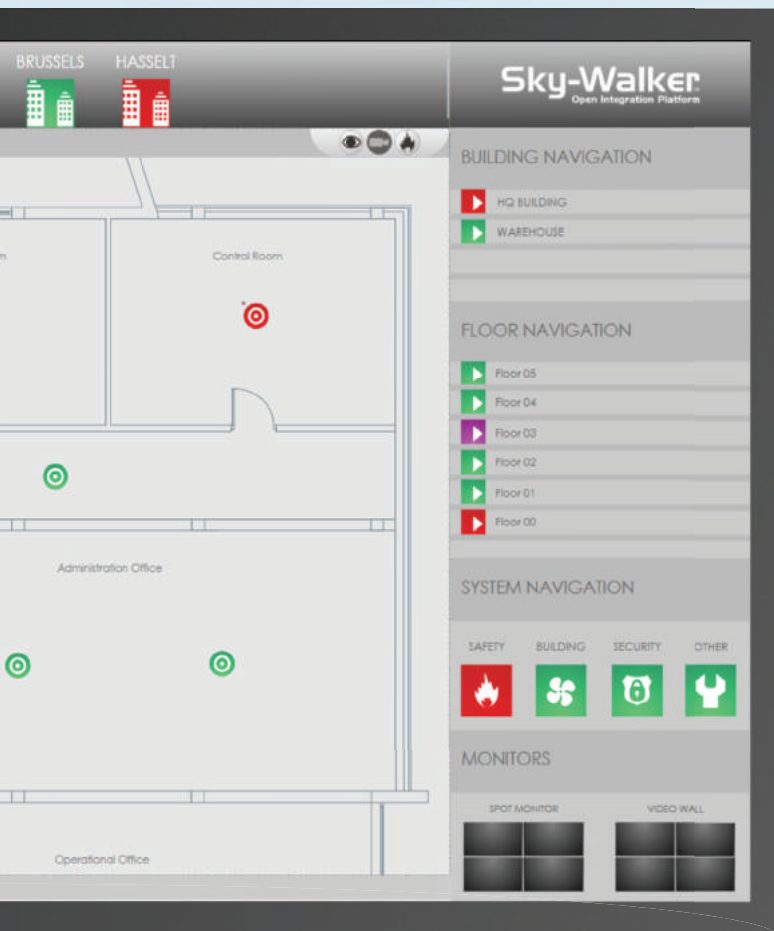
BRUSSELS HASSELT

Sky-Walker
Open Integration Platform

Control Room

Administration Office

Operational Office

BUILDING NAVIGATION

HQ BUILDING
WAREHOUSE

FLOOR NAVIGATION

Floor 05
Floor 04
Floor 03
Floor 02
Floor 01
Floor 00

SYSTEM NAVIGATION

SAFETY BUILDING SECURITY OTHER

MONITORS

SPOT MONITOR VIDEO WALL